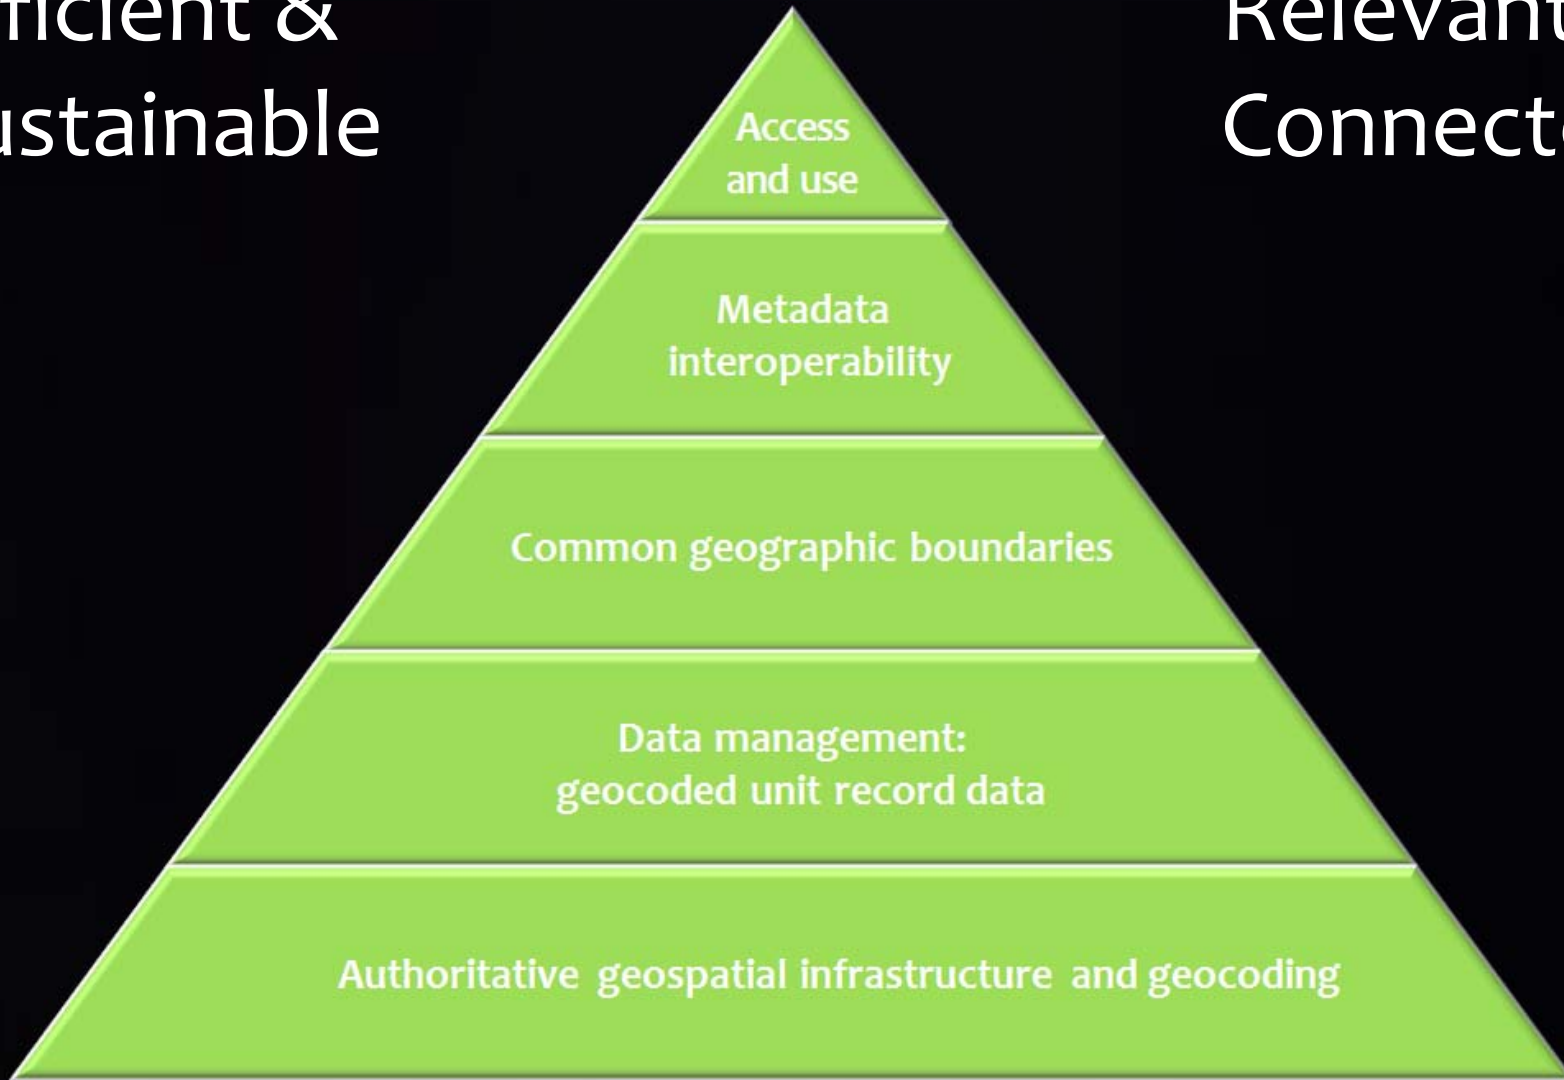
ficient &
ustainable

Relevant
Connect

Access and use

Metadata interoperability

Common geographic boundaries

Data management: geocoded unit record data

Authoritative geospatial infrastructure and geocoding